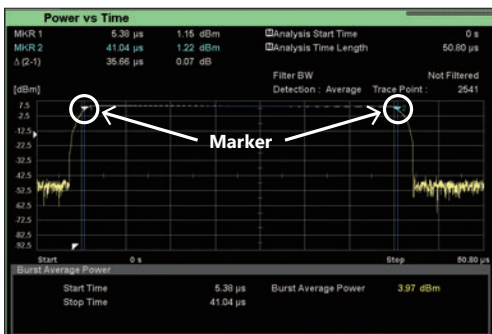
Power vs Time

| | | | | |
|---|---|---|---|---|
| MKR 1 | 5.38 μs | 1.15 dBm | Analysis Start Time | 0 s |
| MKR 2 | 41.04 μs | 1.22 dBm | Analysis Time Length | 50.80 μs |
| Δ (2-1) | 35.66 μs | 0.07 dB | | |

Filter BW Not Filtered

[dBm] Detection : Average Trace Point : 2541

7.5
-2.5
-12.5
-22.5
-32.5
-42.5
-52.5
-62.5
-72.5
-82.5
-92.5

Marker

Start 0 s Stop 50.80 μs

Burst Average Power

Start Time 5.38 μs Burst Average Power 3.97 dBm
Stop Time 41.04 μs